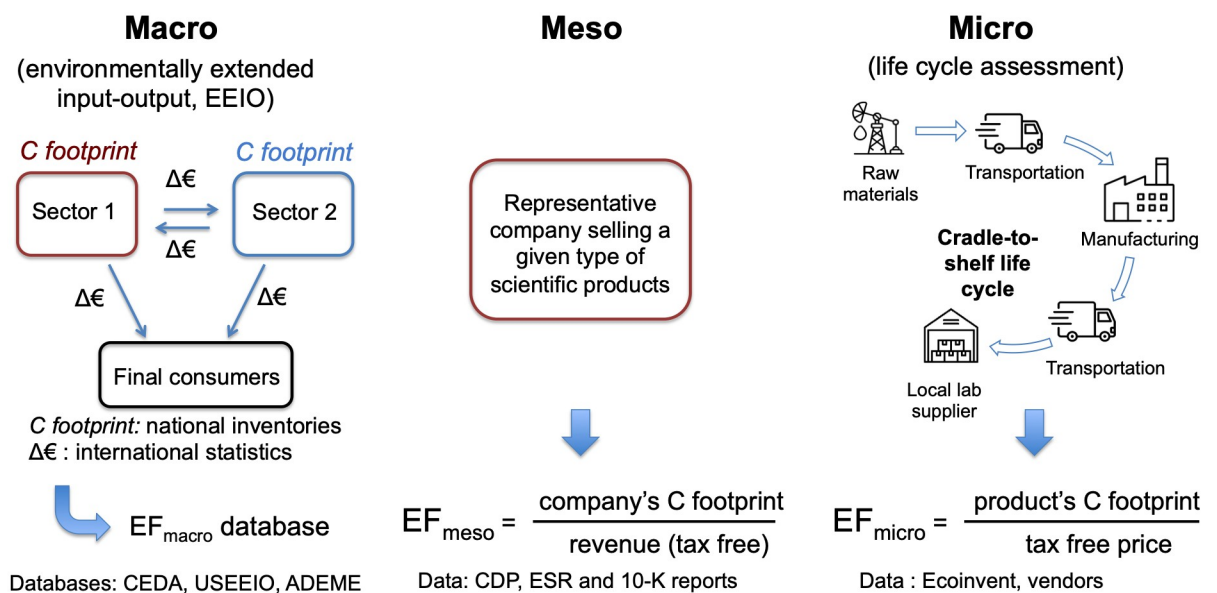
Macro
(environmentally extended input-output, EEIO)

C footprint
C footprint
Sector 1
Δ€
Δ€
Sector 2
Δ€
Δ€
Final consumers

C footprint: national inventories
Δ€ : international statistics

$EF_{macro}$ database

Databases: CEDA, USEEIO, ADEME

Meso

Representative company selling a given type of scientific products

$EF_{meso} = \frac{\text{company's C footprint}}{\text{revenue (tax free)}}$

Data: CDP, ESR and 10-K reports

Micro
(life cycle assessment)

Raw materials
Transportation
Manufacturing
Cradle-to-shelf life cycle
Transportation
Local lab supplier

$EF_{micro} = \frac{\text{product's C footprint}}{\text{tax free price}}$

Data : Ecoinvent, vendors